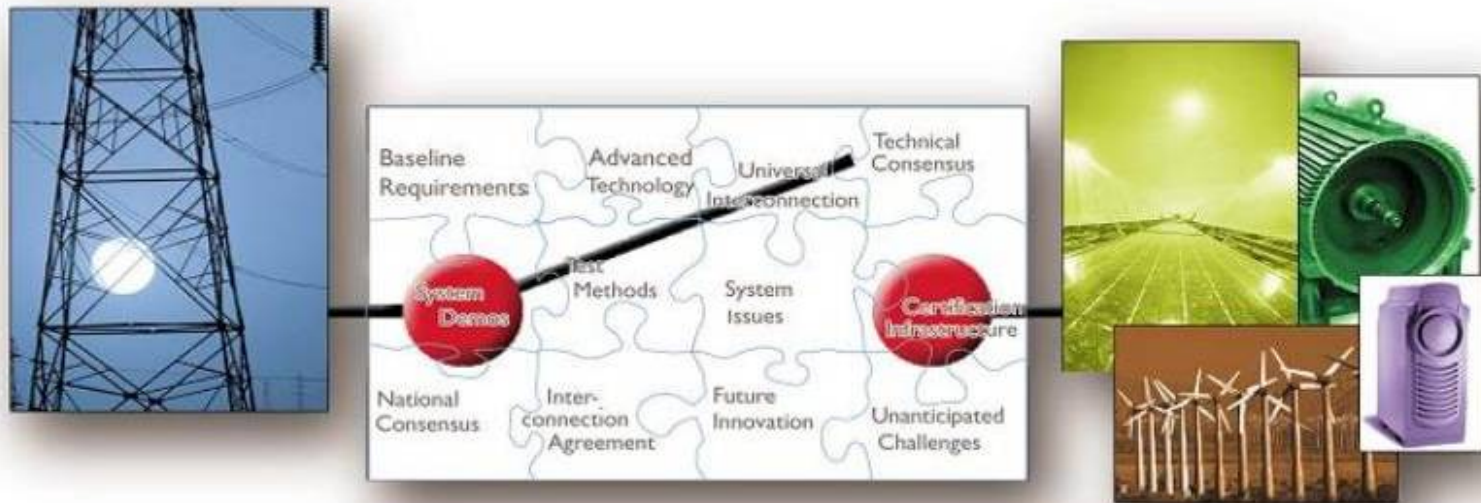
Baseline Requirements

Advanced Technology

Universal Interconnection

Technical Consensus

System Demos

Test Methods

System Issues

Certification Infrastructure

National Consensus

Interconnection Agreement

Future Innovation

Unanticipated Challenges